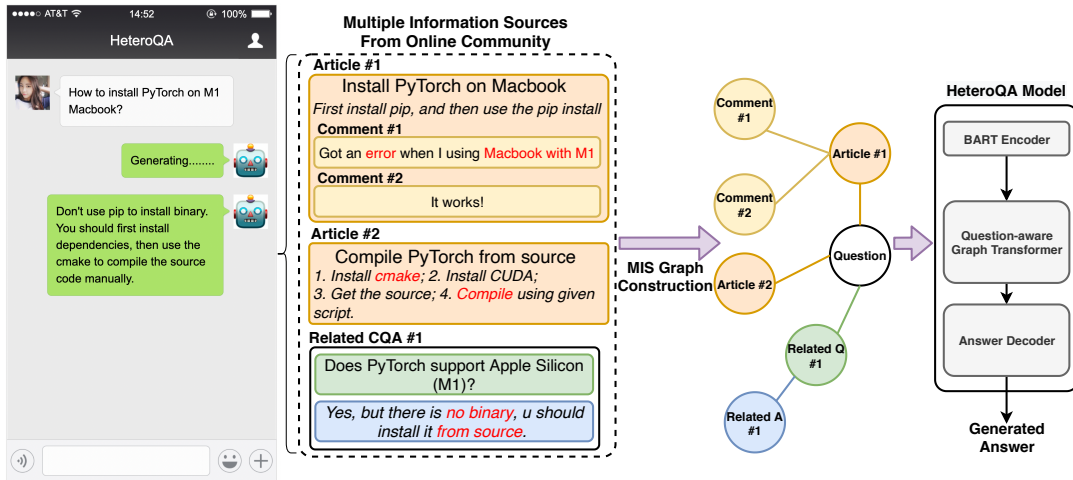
●●●●○ AT&T 14:52 100%

HeteroQA

How to install PyTorch on M1 Macbook?

Generating........

Don't use pip to install binary. You should first install dependencies, then use the cmake to compile the source code manually.

Multiple Information Sources From Online Community

Article #1

Install PyTorch on Macbook

First install pip, and then use the pip install

Comment #1

Got an error when I using Macbook with M1

Comment #2

It works!

Article #2

Compile PyTorch from source

1. Install cmake; 2. Install CUDA; 3. Get the source; 4. Compile using given script.

Related CQA #1

Does PyTorch support Apple Silicon (M1)?

Yes, but there is no binary, u should install it from source.

MIS Graph Construction

Comment #1

Article #1

Comment #2

Question

Article #2

Related Q #1

Related A #1

HeteroQA Model

BART Encoder

Question-aware Graph Transformer

Answer Decoder

Generated Answer